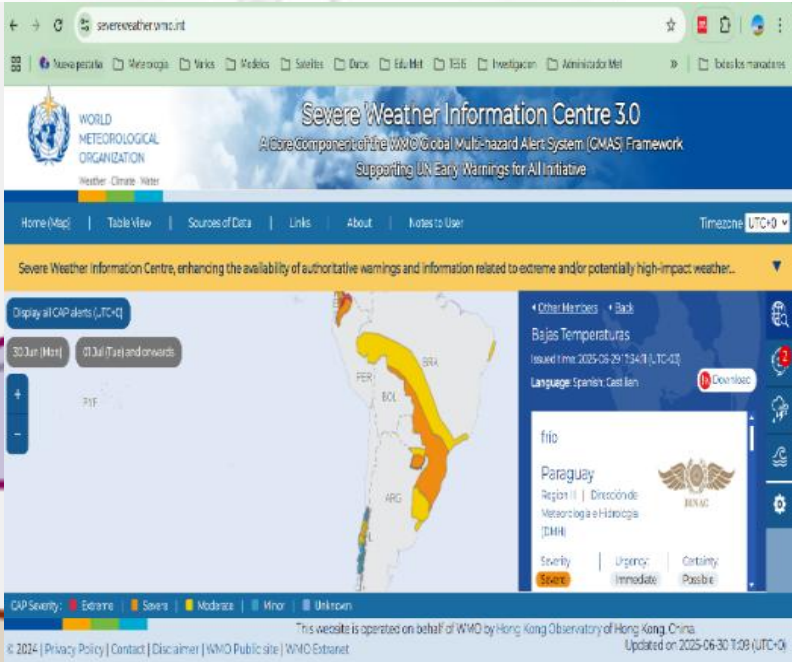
severeweather.wmo.int

Nueva pestaña | Meteorología | Varios | Modelos | Satelites | Datos | EduMet | TEIG | Investigacion | Administrador Met | Todos los marcadores

WORLD METEOROLOGICAL ORGANIZATION
Weather Climate Water

Severe Weather Information Centre 3.0
A Core Component of the WMO Global Multi-hazard Alert System (GMAS) Framework
Supporting UN Early Warnings for All Initiative

Home (Map) | Table View | Sources of Data | Links | About | Notes to User
Timezone UTC+0

Severe Weather Information Centre, enhancing the availability of authoritative warnings and information related to extreme and/or potentially high-impact weather...

Display all CAP alerts (UTC+0)
30 Jun (Mon) | 01 Jul (Tue) and onwards

+
-
PYF
PER
BRA
BOL
ARG

‹ Other Members ‹ Back
Bajas Temperaturas
Issued time: 2025-06-29 T15:41 (UTC-03)
Language: Spanish; Castilian
Download

frio

Paraguay
Region III | Dirección de Meteorología e Hidrología (DMH)
DINAC

Severity | Urgency | Certainty
Severe | Immediate | Possible

2

CAP Severity: Extreme | Severe | Moderate | Minor | Unknown

This website is operated on behalf of WMO by Hong Kong Observatory of Hong Kong, China.
© 2024 | Privacy Policy | Contact | Disclaimer | WMO Public site | WMO Extranet
Updated on 2025-06-30 T1:09 (UTC+0)